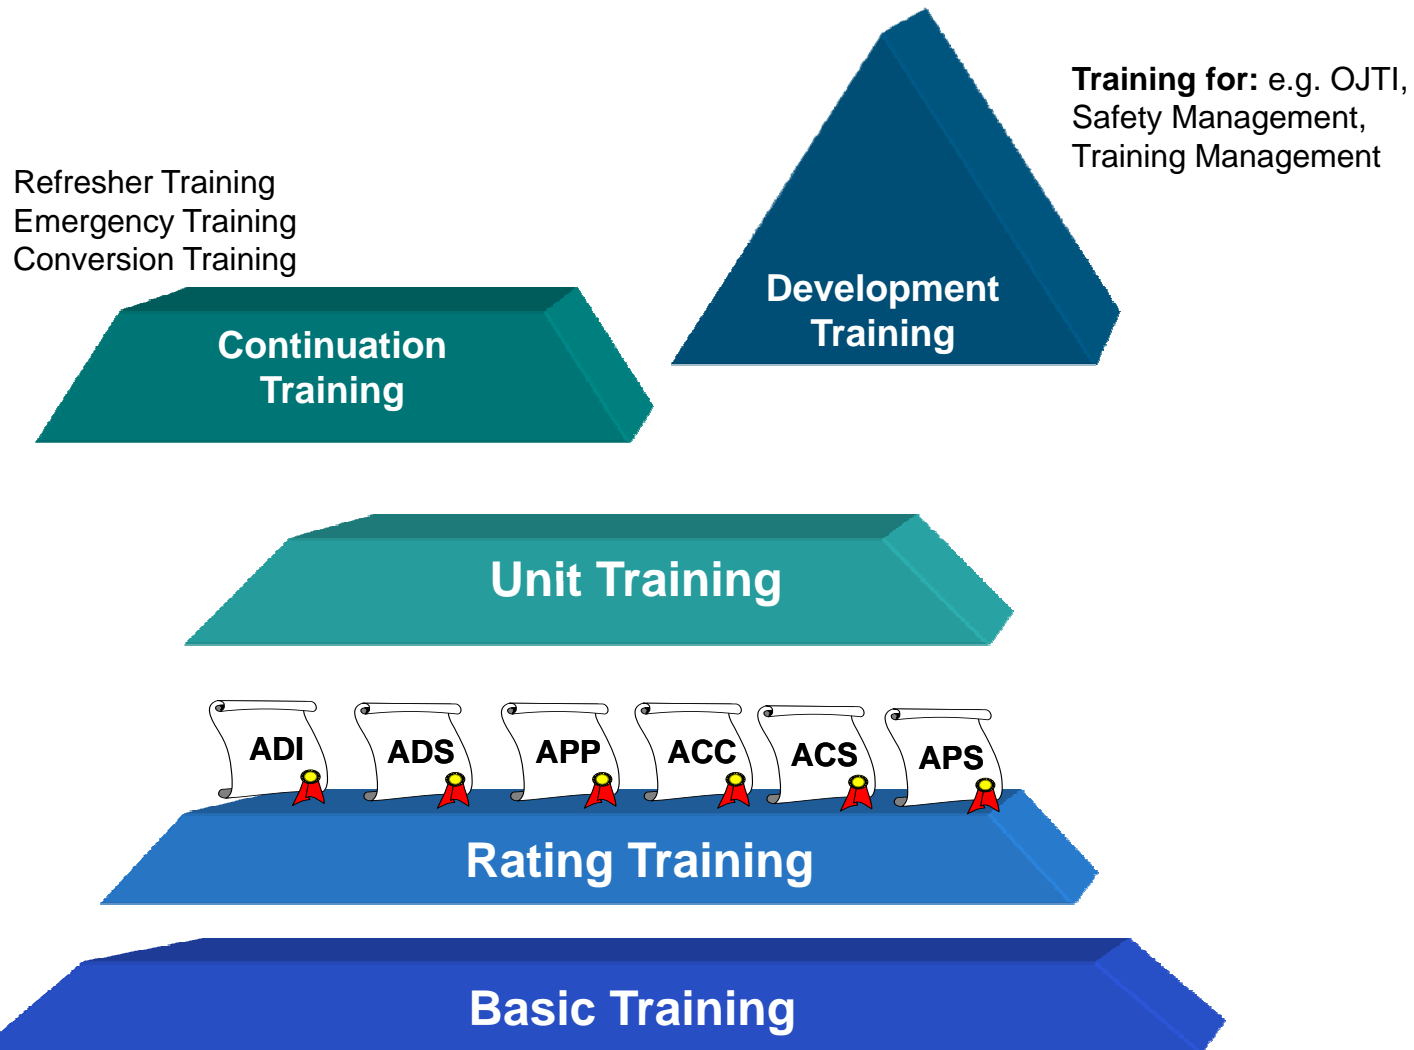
Training for: e.g. OJTI, Safety Management, Training Management

Refresher Training
Emergency Training
Conversion Training

Continuation Training

Development Training

Unit Training

ADI

ADS

APP

ACC

ACS

APS

Rating Training

Basic Training